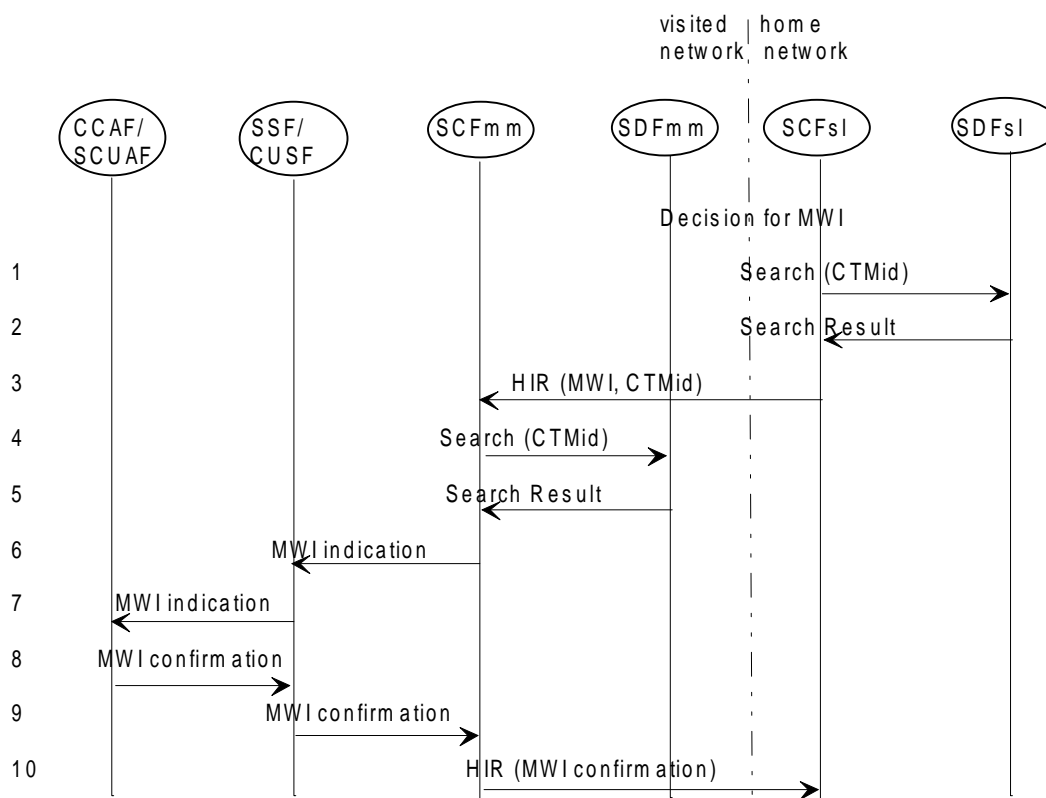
visited network

home network

CCAF/ SCUAF

SSF/ CUSF

SCFmm

SDFmm

SCFsl

SDFsl

Decision for MWI

1 Search (CTMid)

2 Search Result

3 HIR (MWI, CTMid)

4 Search (CTMid)

5 Search Result

6 MWI indication

7 MWI indication

8 MWI confirmation

9 MWI confirmation

10 HIR (MWI confirmation)